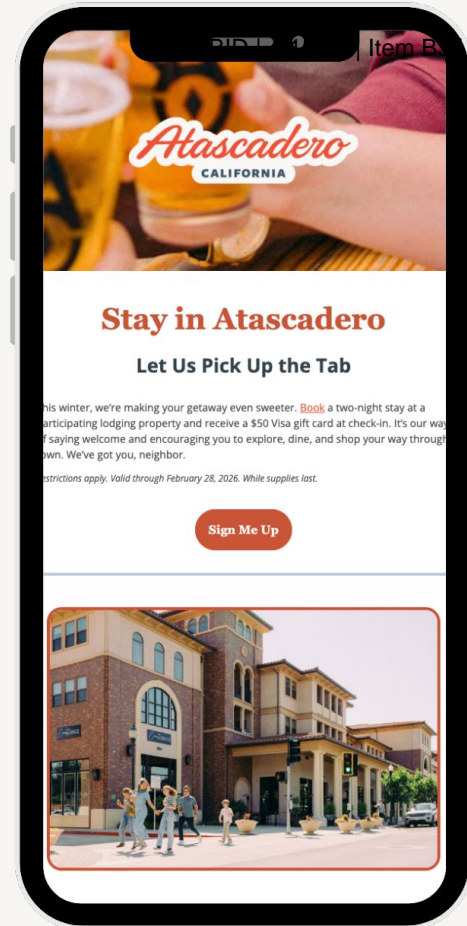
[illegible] | Item B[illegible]

Atascadero
CALIFORNIA

Stay in Atascadero

Let Us Pick Up the Tab

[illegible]his winter, we're making your getaway even sweeter. Book a two-night stay at a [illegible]articipating lodging property and receive a $50 Visa gift card at check-in. It's our way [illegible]f saying welcome and encouraging you to explore, dine, and shop your way through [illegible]own. We've got you, neighbor.

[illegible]estrictions apply. Valid through February 28, 2026. While supplies last.

Sign Me Up